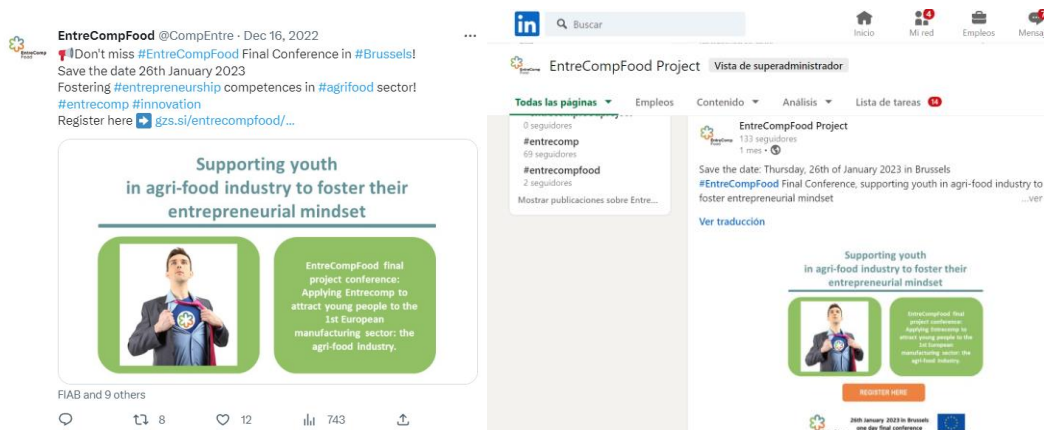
EntreCompFood @CompEntre · Dec 16, 2022
Don't miss #EntreCompFood Final Conference in #Brussels!
Save the date 26th January 2023
Fostering #entrepreneurship competences in #agrifood sector!
#entrecomp #innovation
Register here gzs.si/entrecompfood/...

Supporting youth in agri-food industry to foster their entrepreneurial mindset

EntreCompFood final project conference: Applying Entrecomp to attract young people to the 1st European manufacturing sector: the agri-food industry.

FIAB and 9 others

8 12 743

Buscar
Inicio Mi red Empleos Mensa

EntreCompFood Project Vista de superadministrador

Todas las páginas Empleos Contenido Análisis Lista de tareas 14

0 seguidores
#entrecomp
69 seguidores
#entrecompfood
2 seguidores
Mostrar publicaciones sobre Entre...

EntreCompFood Project
133 seguidores
1 mes •

Save the date: Thursday, 26th of January 2023 in Brussels
#EntreCompFood Final Conference, supporting youth in agri-food industry to foster entrepreneurial mindset ...ver

Ver traducción

Supporting youth in agri-food industry to foster their entrepreneurial mindset

EntreCompFood final project conference: Applying Entrecomp to attract young people to the 1st European manufacturing sector: the agri-food industry.

REGISTER HERE

26th January 2023 in Brussels: one day final conference